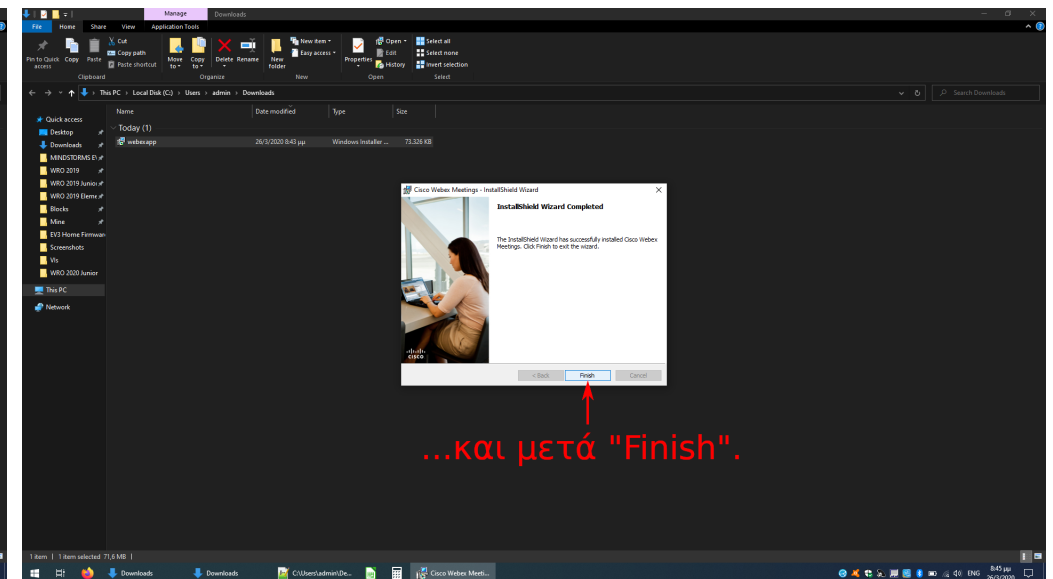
Manage
Downloads
File Home Share View Application Tools
Pin to Quick access Copy Paste
Cut
Copy path
Paste shortcut
Clipboard
Move to Copy to Delete Rename
Organize
New Folder
New item
Easy access
New
Properties
Open
Edit
History
Open
Select all
Select none
Invert selection
Select
This PC › Local Disk (C:) › Users › admin › Downloads
Search Downloads
Quick access
Desktop
Downloads
MINDSTORMS E\
WRO 2019
WRO 2019 Junior
WRO 2019 Eleme
Blocks
Mine
EV3 Home Firmwar
Screenshots
Vls
WRO 2020 Junior
This PC
Network
Name
Date modified
Type
Size
Today (1)
webexapp
26/3/2020 8:43 μμ
Windows Installer ...
73.326 KB
Cisco Webex Meetings - InstallShield Wizard
InstallShield Wizard Completed
The InstallShield Wizard has successfully installed Cisco Webex Meetings. Click Finish to exit the wizard.
cisco
< Back
Finish
Cancel
...και μετά "Finish".
1 item | 1 item selected 71,6 MB |
Downloads
Downloads
C:\Users\admin\De...
Cisco Webex Meeti...
ENG
8:45 μμ
26/3/2020